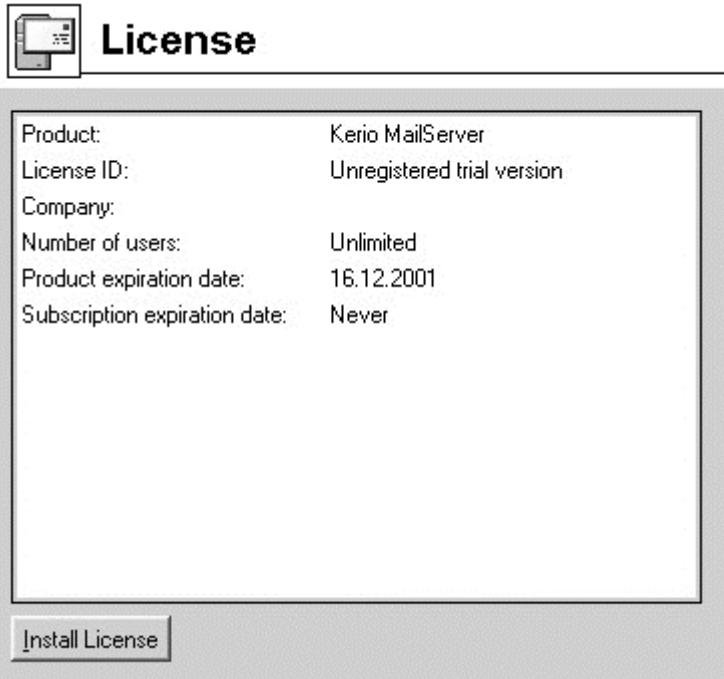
License

| | |
|---|---|
| Product: | Kerio MailServer |
| License ID: | Unregistered trial version |
| Company: | |
| Number of users: | Unlimited |
| Product expiration date: | 16.12.2001 |
| Subscription expiration date: | Never |

Install License